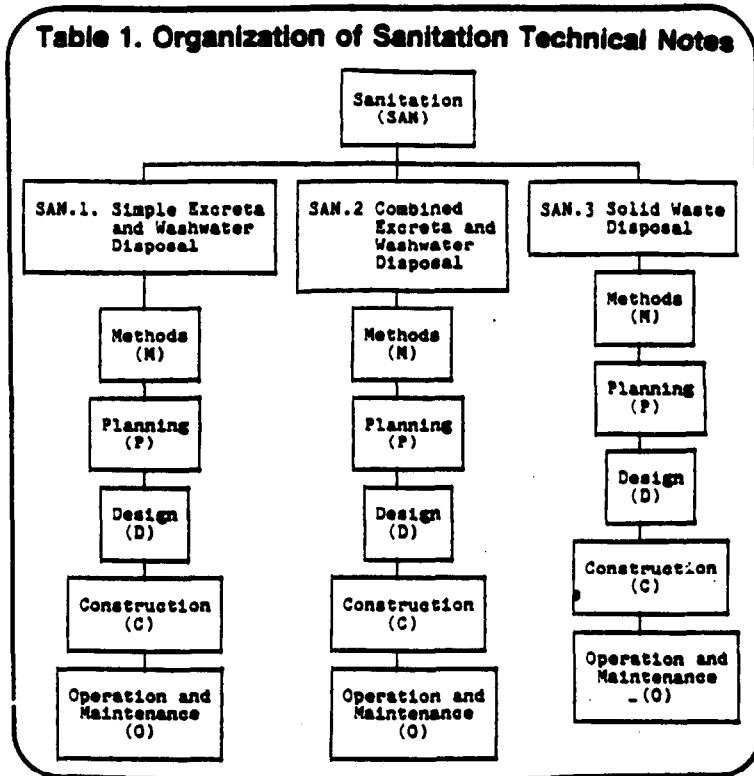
Table 1. Organization of Sanitation Technical Notes

Sanitation (SAN)

SAN.1. Simple Excreta and Washwater Disposal

Methods (M)

Planning (P)

Design (D)

Construction (C)

Operation and Maintenance (O)

SAN.2 Combined Excreta and Washwater Disposal

Methods (M)

Planning (P)

Design (D)

Construction (C)

Operation and Maintenance (O)

SAN.3 Solid Waste Disposal

Methods (M)

Planning (P)

Design (D)

Construction (C)

Operation and Maintenance (O)